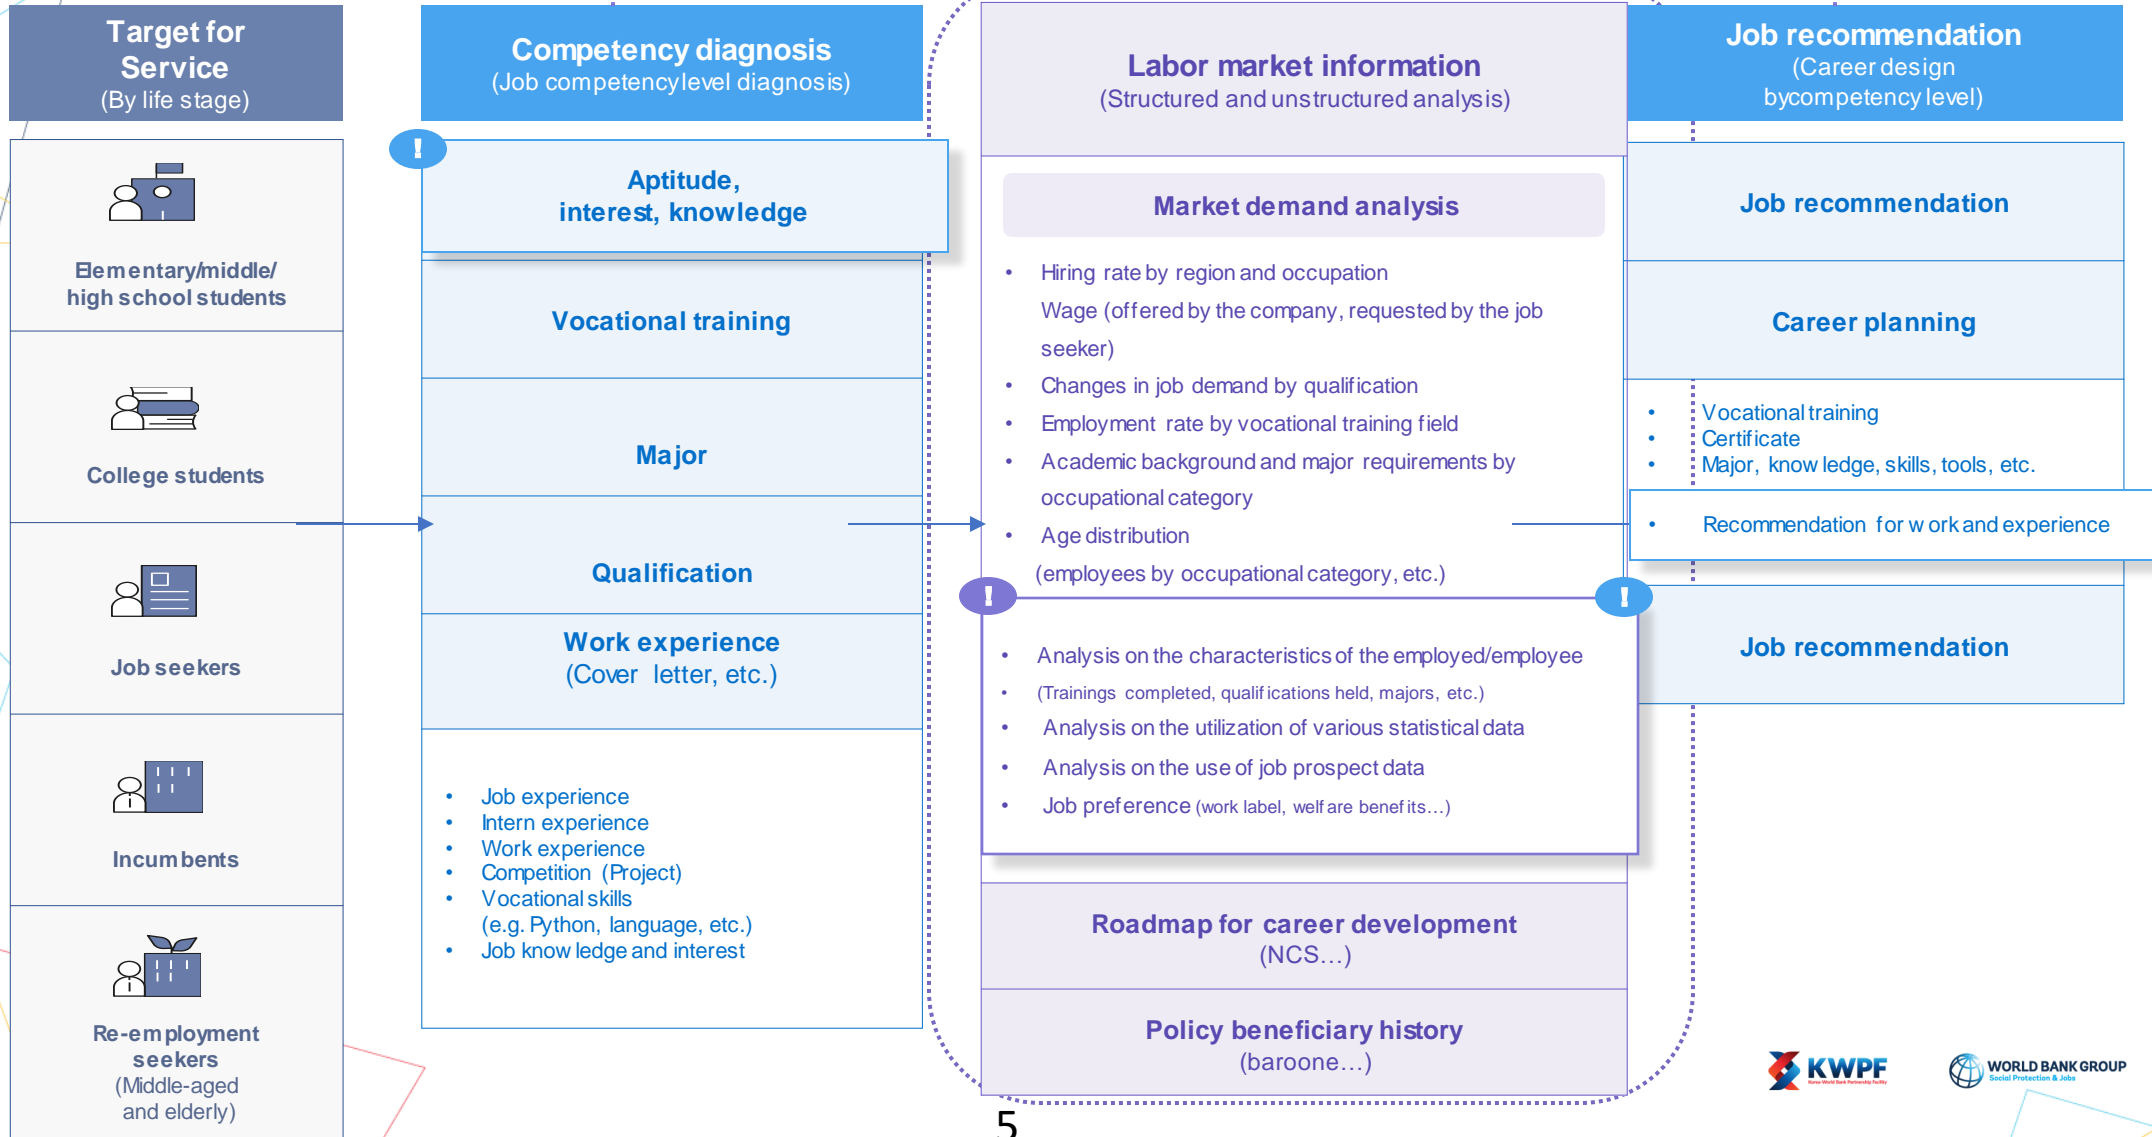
Target for Service
(By life stage)

Elementary/middle/ high school students

College students

Job seekers

Incumbents

Re-employment seekers
(Middle-aged and elderly)

Competency diagnosis
(Job competency level diagnosis)

Aptitude, interest, knowledge

Vocational training

Major

Qualification

Work experience
(Cover letter, etc.)

- Job experience
- Intern experience
- Work experience
- Competition (Project)
- Vocational skills (e.g. Python, language, etc.)
- Job knowledge and interest

Labor market information
(Structured and unstructured analysis)

Market demand analysis

- Hiring rate by region and occupation
Wage (offered by the company, requested by the job seeker)
- Changes in job demand by qualification
- Employment rate by vocational training field
- Academic background and major requirements by occupational category
- Age distribution
(employees by occupational category, etc.)

- Analysis on the characteristics of the employed/employee
- (Trainings completed, qualifications held, majors, etc.)
- Analysis on the utilization of various statistical data
- Analysis on the use of job prospect data
- Job preference (work label, welfare benefits…)

Roadmap for career development
(NCS…)

Policy beneficiary history
(baroone…)

Job recommendation
(Career design by competency level)

Job recommendation

Career planning

- Vocational training
- Certificate
- Major, knowledge, skills, tools, etc.

- Recommendation for work and experience

Job recommendation

KWPF

WORLD BANK GROUP
Social Protection & Jobs

5